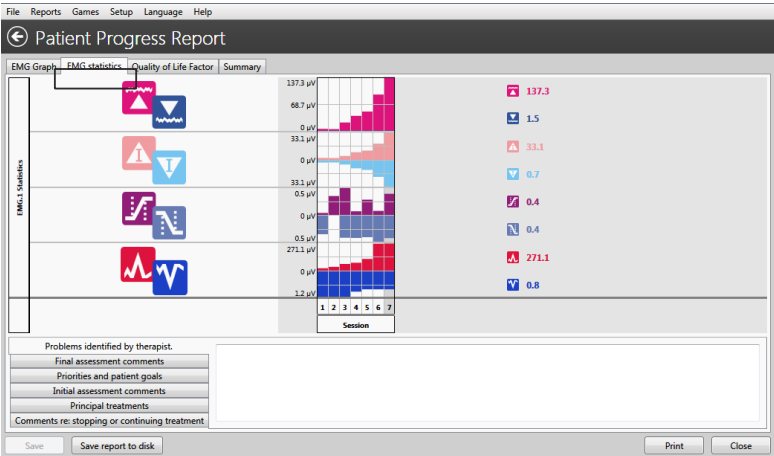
File Reports Games Setup Language Help

Patient Progress Report

EMG Graph | EMG statistics | Quality of Life Factor | Summary

EMG.1 Statistics

137.3 µV
68.7 µV
0 µV
33.1 µV
0 µV
33.1 µV
0.5 µV
0 µV
0 µV
271.1 µV
0 µV
1.2 µV

1 2 3 4 5 6 7
Session

137.3
1.5
33.1
0.7
0.4
0.4
271.1
0.8

Problems identified by therapist.
Final assessment comments
Priorities and patient goals
Initial assessment comments
Principal treatments
Comments re: stopping or continuing treatment

Save | Save report to disk | Print | Close